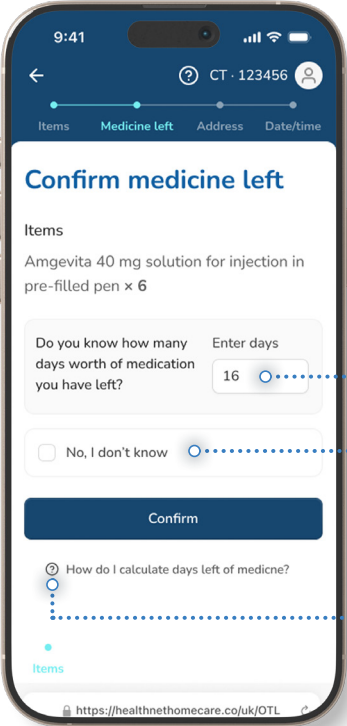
9:41

CT · 123456

Items
Medicine left
Address
Date/time

Confirm medicine left

Items

Amgevita 40 mg solution for injection in pre-filled pen × 6

Do you know how many days worth of medication you have left?

Enter days

16

No, I don't know

Confirm

How do I calculate days left of medicne?

Items

https://healthnethomecare.co/uk/OTL